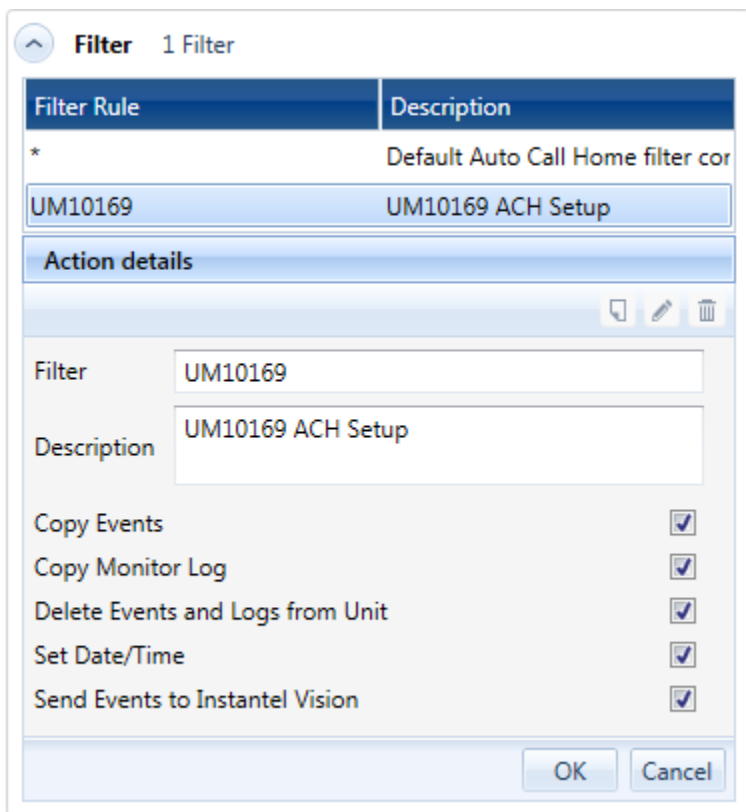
Filter 1 Filter

| Filter Rule | Description |
|---|---|
| * | Default Auto Call Home filter cor |
| UM10169 | UM10169 ACH Setup |

Action details

Filter UM10169

Description UM10169 ACH Setup

Copy Events

Copy Monitor Log

Delete Events and Logs from Unit

Set Date/Time

Send Events to Instantel Vision

OK Cancel